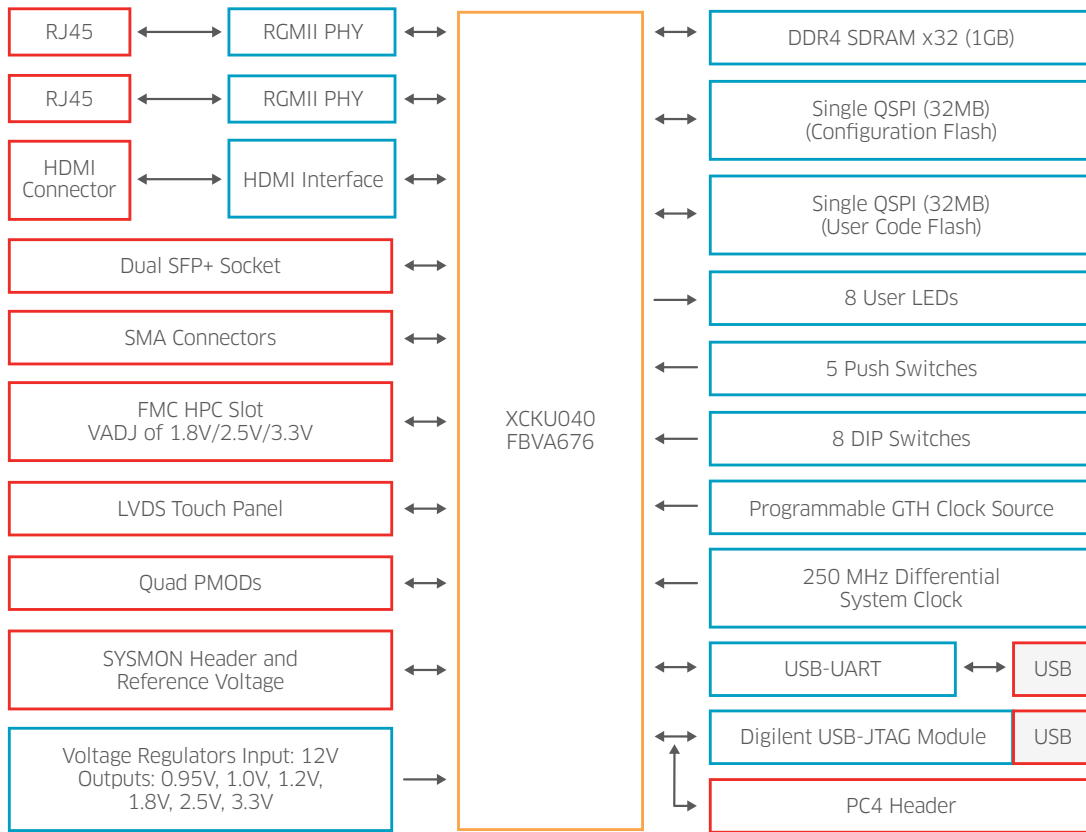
RJ45
RGMII PHY
RJ45
RGMII PHY
HDMI Connector
HDMI Interface
Dual SFP+ Socket
SMA Connectors
FMC HPC Slot
VADJ of 1.8V/2.5V/3.3V
LVDS Touch Panel
Quad PMODs
SYSMON Header and Reference Voltage
Voltage Regulators Input: 12V
Outputs: 0.95V, 1.0V, 1.2V, 1.8V, 2.5V, 3.3V

XCKU040
FBVA676

DDR4 SDRAM x32 (1GB)
Single QSPI (32MB)
(Configuration Flash)
Single QSPI (32MB)
(User Code Flash)
8 User LEDs
5 Push Switches
8 DIP Switches
Programmable GTH Clock Source
250 MHz Differential System Clock
USB-UART
USB
Digilent USB-JTAG Module
USB
PC4 Header